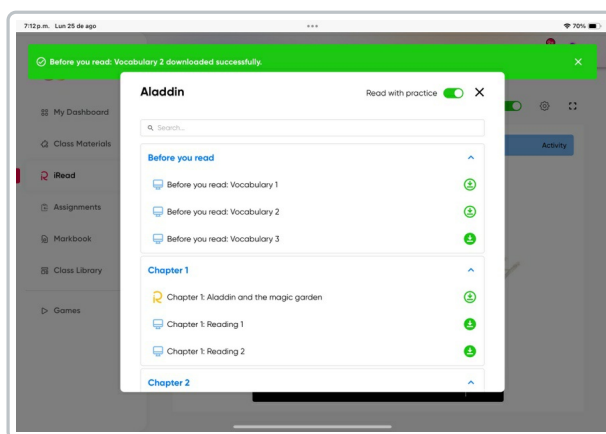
7:12 p.m. Lun 25 de ago

70%

Before you read: Vocabulary 2 downloaded successfully.

My Dashboard

Class Materials

iRead

Assignments

Markbook

Class Library

Games

Activity

Aladdin

Read with practice

Search...

Before you read

Before you read: Vocabulary 1

Before you read: Vocabulary 2

Before you read: Vocabulary 3

Chapter 1

Chapter 1: Aladdin and the magic garden

Chapter 1: Reading 1

Chapter 1: Reading 2

Chapter 2